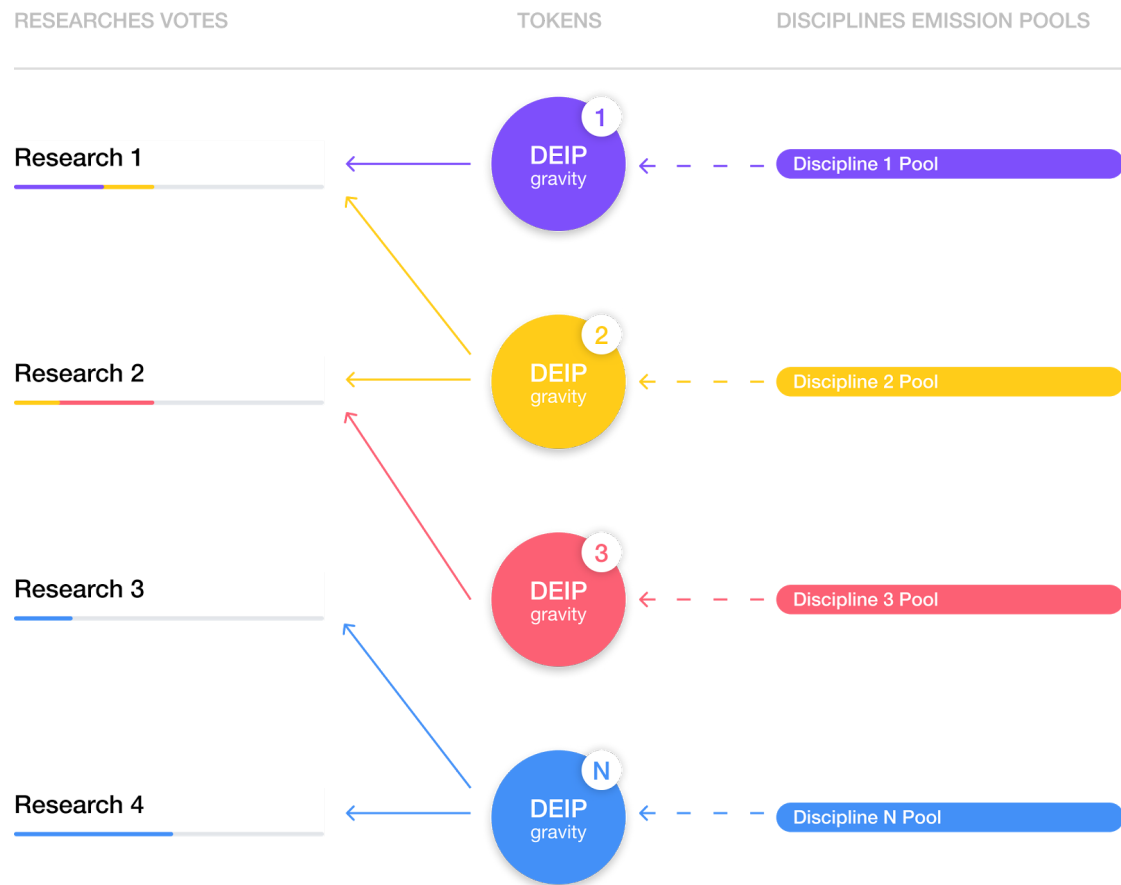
RESEARCHES VOTES

TOKENS

DISCIPLINES EMISSION POOLS

Research 1

1
DEIP
gravity

Discipline 1 Pool

Research 2

2
DEIP
gravity

Discipline 2 Pool

Research 3

3
DEIP
gravity

Discipline 3 Pool

Research 4

N
DEIP
gravity

Discipline N Pool